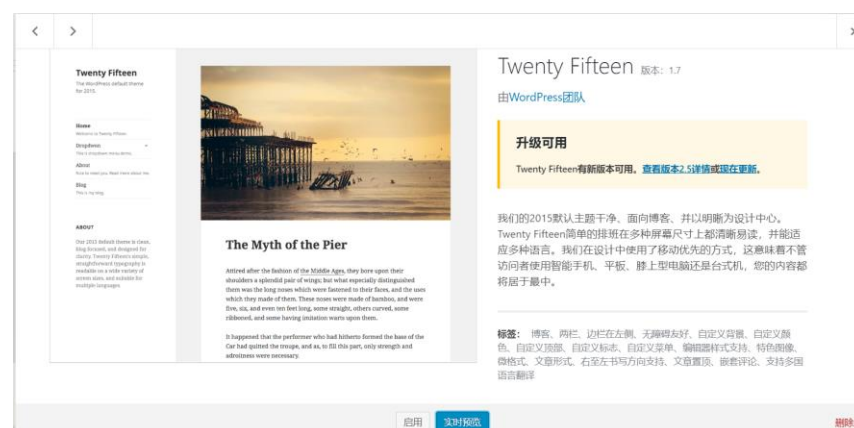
Twenty Fifteen
The WordPress default theme for 2015.

Home
Welcome to Twenty Fifteen

Dropdown
This is a dropdown menu demo.

About
Nice to meet you. Read more about me

Blog
This is my blog.

ABOUT
Our 2015 default theme is clean, blog-focused, and designed for clarity. Twenty Fifteen's simple, straightforward typography is readable on a wide variety of screen sizes, and suitable for multiple languages.

The Myth of the Pier

Attired after the fashion of the Middle Ages, they bore upon their shoulders a splendid pair of wings; but what especially distinguished them was the long noses which were fastened to their faces, and the uses which they made of them. These noses were made of bamboo, and were five, six, and even ten feet long, some straight, others curved, some ribboned, and some having imitation warts upon them.

It happened that the performer who had hitherto formed the base of the Car had quitted the troupe, and as, to fill this part, only strength and adroitness were necessary.

Twenty Fifteen 版本：1.7

由WordPress团队

升级可用

Twenty Fifteen有新版本可用。查看版本2.5详情或现在更新。

我们的2015默认主题干净、面向博客、并以明晰为设计中心。Twenty Fifteen简单的排班在多种屏幕尺寸上都清晰易读，并能适应多种语言。我们在设计中使用了移动优先的方式，这意味着不管访问者使用智能手机、平板、膝上型电脑还是台式机，您的内容都将居于最中。

标签：博客、两栏、边栏在左侧、无障碍友好、自定义背景、自定义颜色、自定义顶部、自定义标志、自定义菜单、编辑器样式支持、特色图像、微格式、文章形式、右至左书写方向支持、文章置顶、嵌套评论、支持多国语言翻译

启用 实时预览

删除